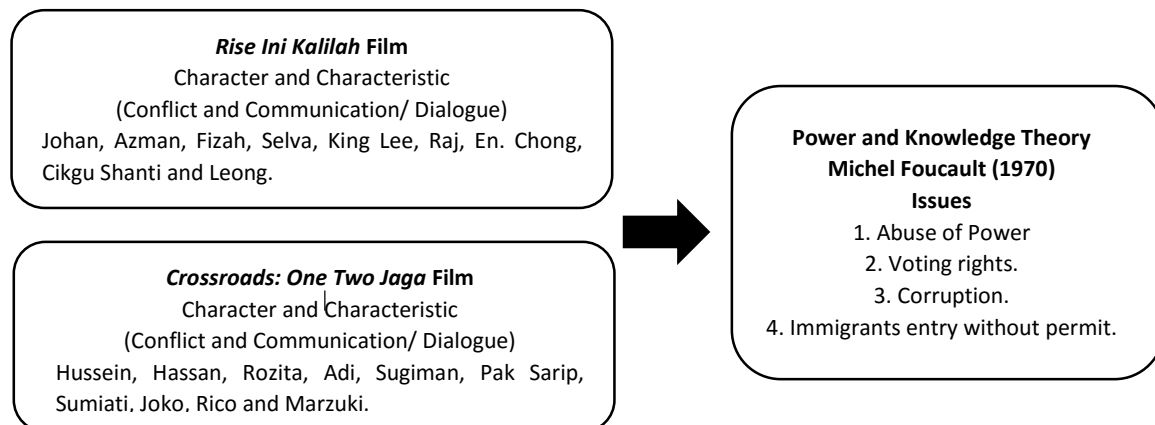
*Rise Ini Kalilah* **Film**
Character and Characteristic
(Conflict and Communication/ Dialogue)
Johan, Azman, Fizah, Selva, King Lee, Raj, En. Chong, Cikgu Shanti and Leong.

***Crossroads: One Two Jaga* Film**
Character and Characteristic
(Conflict and Communication/ Dialogue)
Hussein, Hassan, Rozita, Adi, Sugiman, Pak Sarip, Sumiati, Joko, Rico and Marzuki.

**Power and Knowledge Theory**
**Michel Foucault (1970)**
**Issues**
1. Abuse of Power
2. Voting rights.
3. Corruption.
4. Immigrants entry without permit.